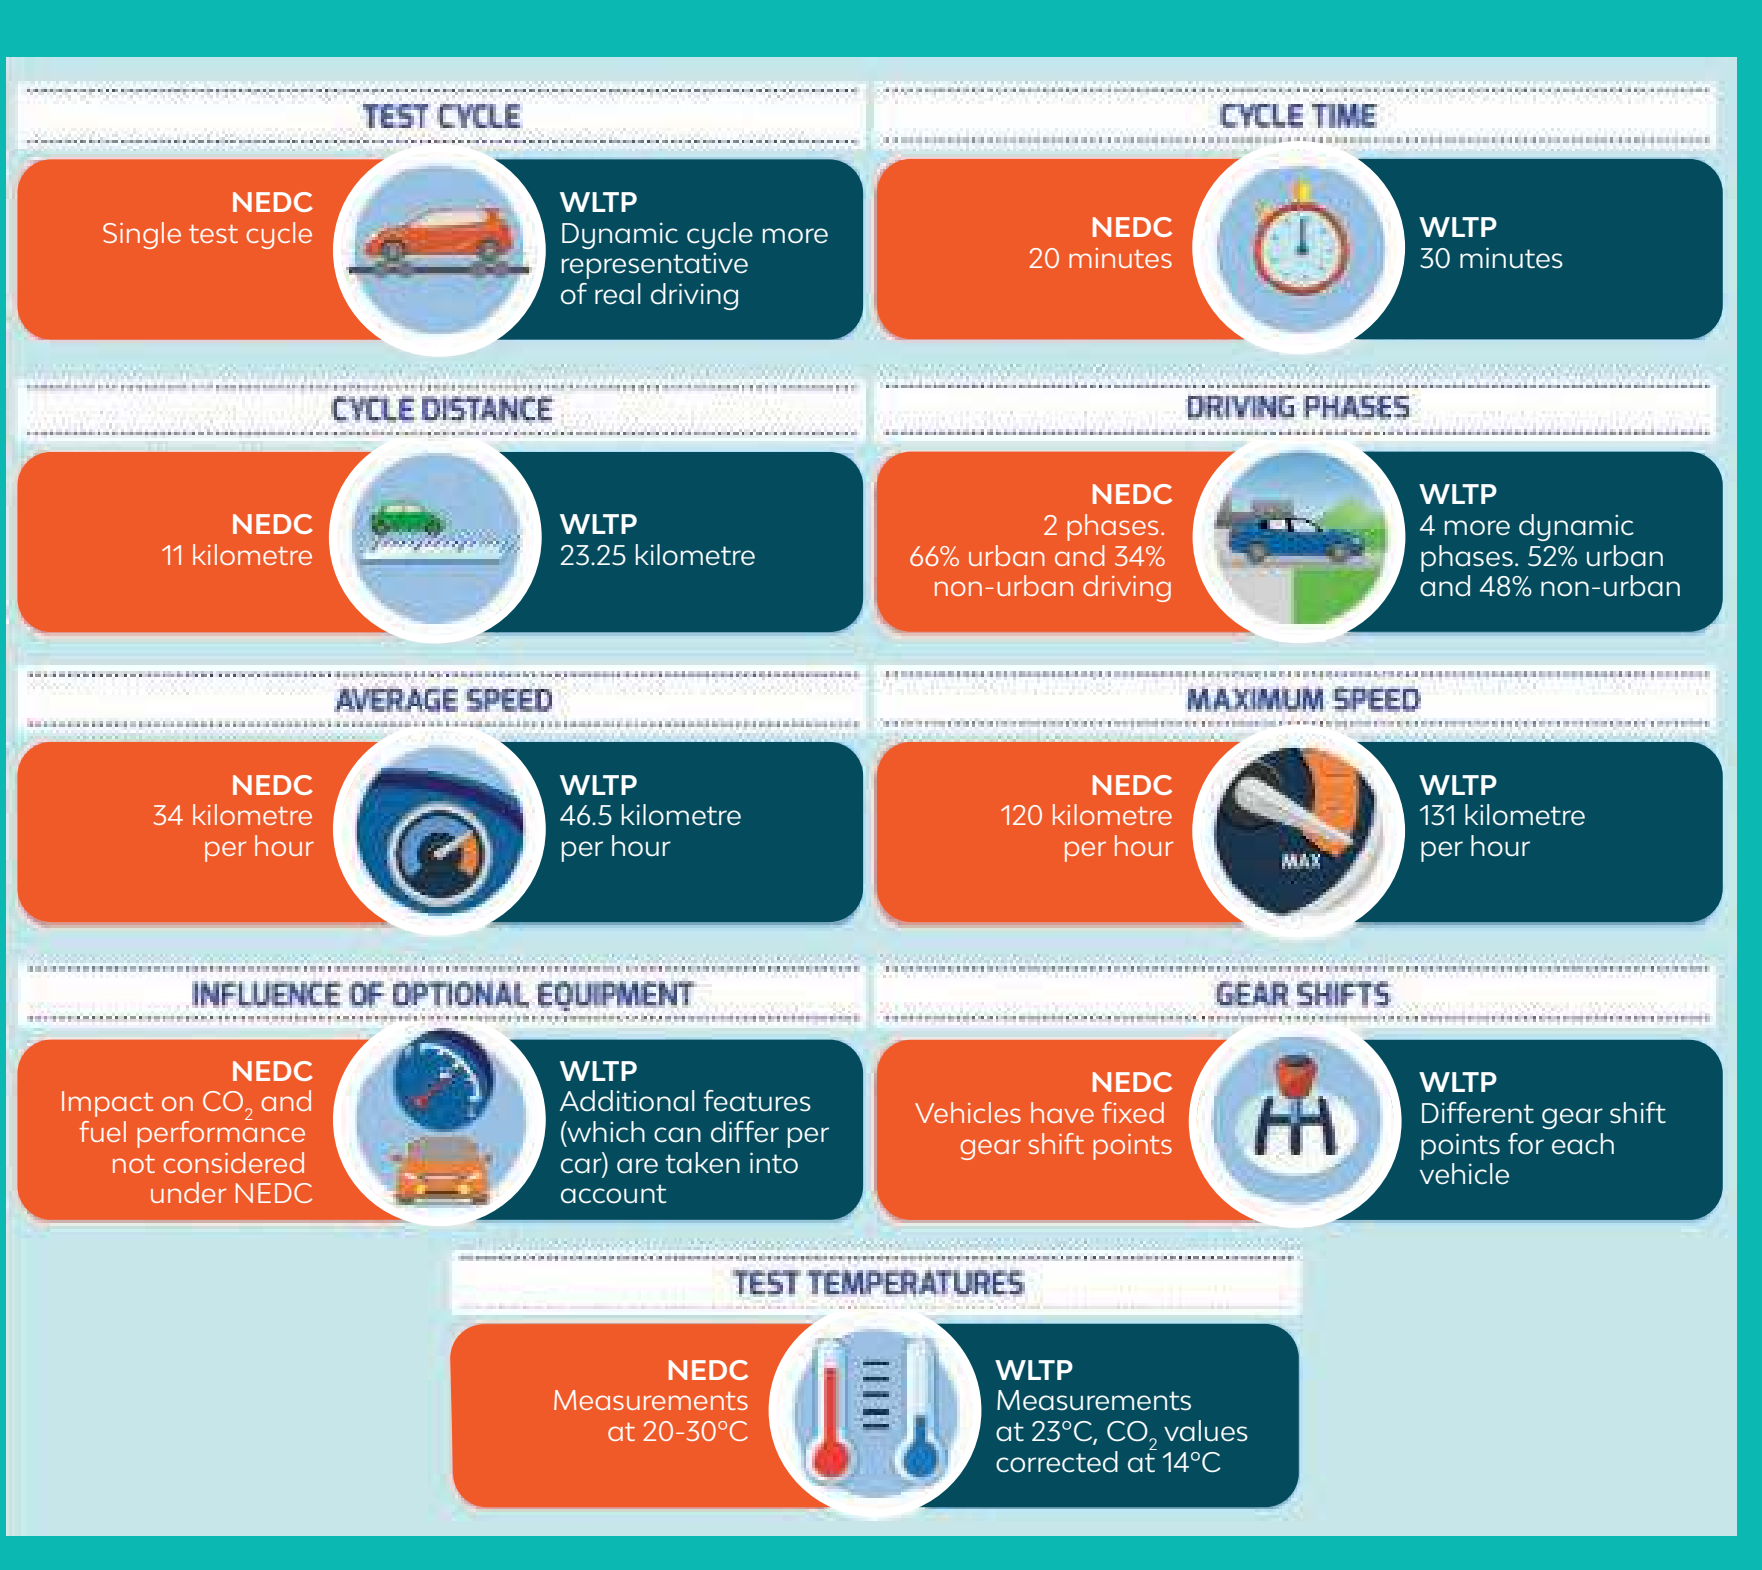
TEST CYCLE

NEDC
Single test cycle

WLTP
Dynamic cycle more representative of real driving

CYCLE TIME

NEDC
20 minutes

WLTP
30 minutes

CYCLE DISTANCE

NEDC
11 kilometre

WLTP
23.25 kilometre

DRIVING PHASES

NEDC
2 phases. 66% urban and 34% non-urban driving

WLTP
4 more dynamic phases. 52% urban and 48% non-urban

AVERAGE SPEED

NEDC
34 kilometre per hour

WLTP
46.5 kilometre per hour

MAXIMUM SPEED

NEDC
120 kilometre per hour

MAX

WLTP
131 kilometre per hour

INFLUENCE OF OPTIONAL EQUIPMENT

NEDC
Impact on $CO_2$ and fuel performance not considered under NEDC

WLTP
Additional features (which can differ per car) are taken into account

GEAR SHIFTS

NEDC
Vehicles have fixed gear shift points

WLTP
Different gear shift points for each vehicle

TEST TEMPERATURES

NEDC
Measurements at 20-30°C

WLTP
Measurements at 23°C, $CO_2$ values corrected at 14°C